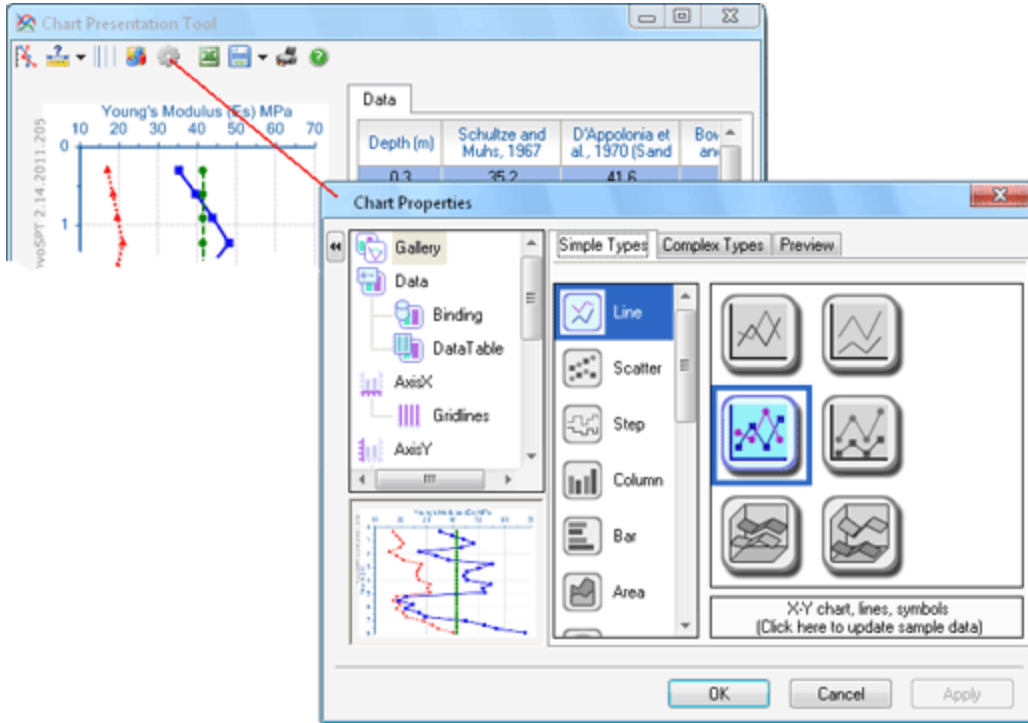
Chart Presentation Tool

Young's Modulus (Es) MPa

10 20 30 40 50 60 70

0

1

voSPT 2.14.2011.205

Data

| Depth (m) | Schultze and Muhs, 1967 | D'Appolonia et al., 1970 (Sand | Bow and |
|---|---|---|---|
| 0.3 | 35.2 | 41.6 | |

Chart Properties

Gallery

Data

Binding

DataTable

AxisX

Gridlines

AxisY

Simple Types

Complex Types

Preview

Line

Scatter

Step

Column

Bar

Area

X-Y chart, lines, symbols
(Click here to update sample data)

OK

Cancel

Apply